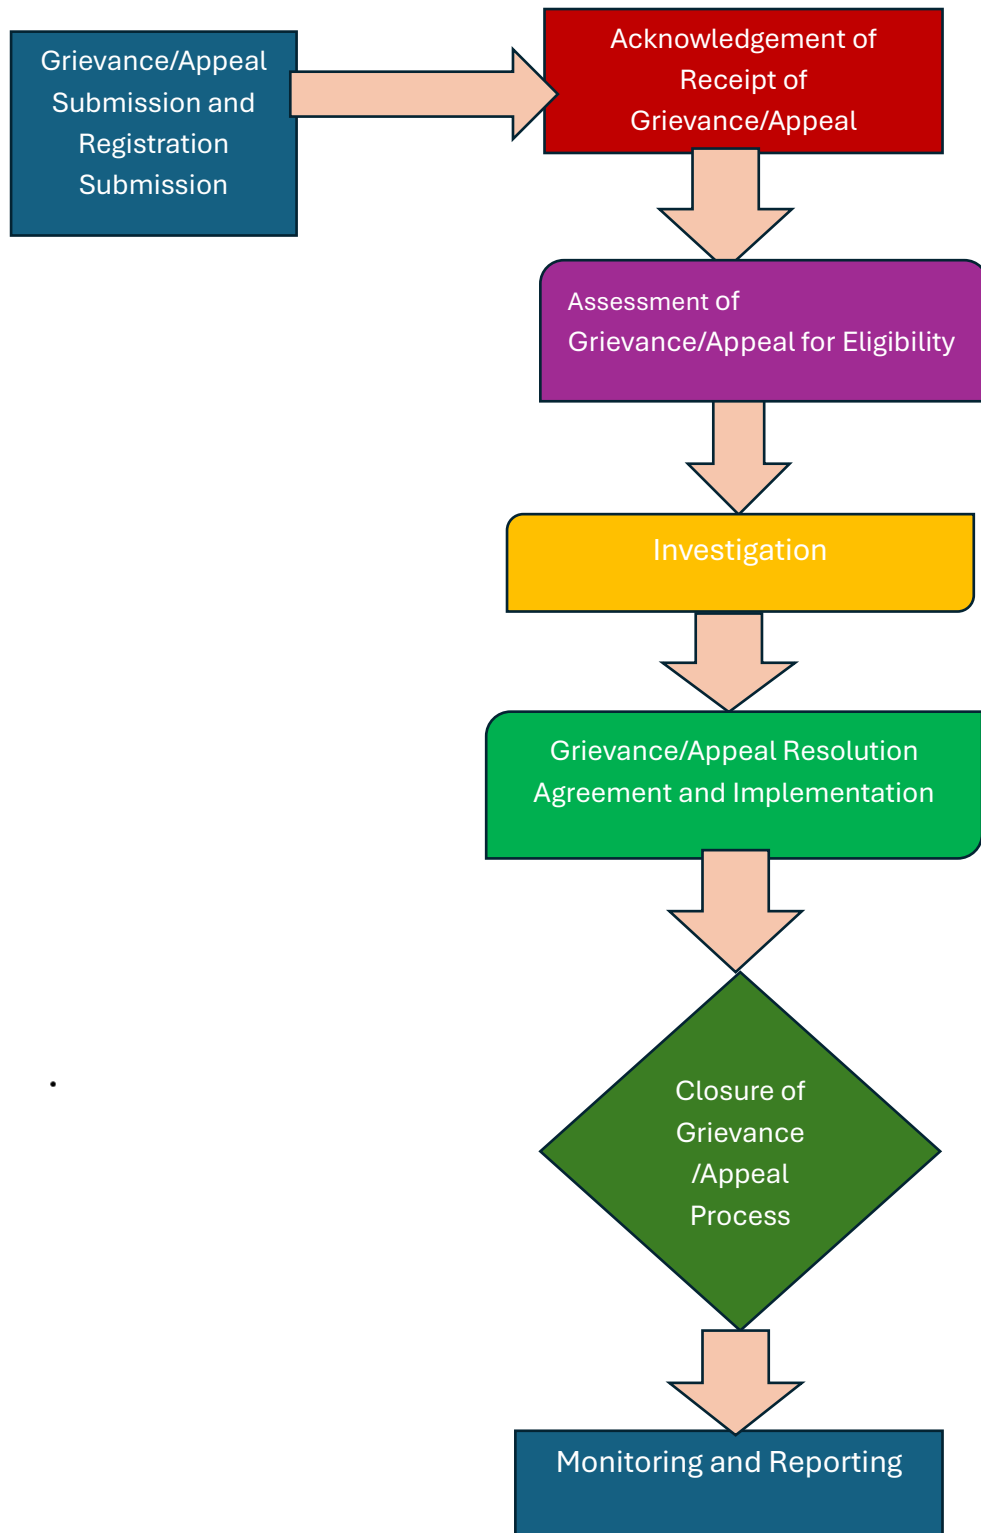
Grievance/Appeal Submission and Registration Submission

Acknowledgement of Receipt of Grievance/Appeal

Assessment of Grievance/Appeal for Eligibility

Investigation

Grievance/Appeal Resolution Agreement and Implementation

Closure of Grievance /Appeal Process

Monitoring and Reporting